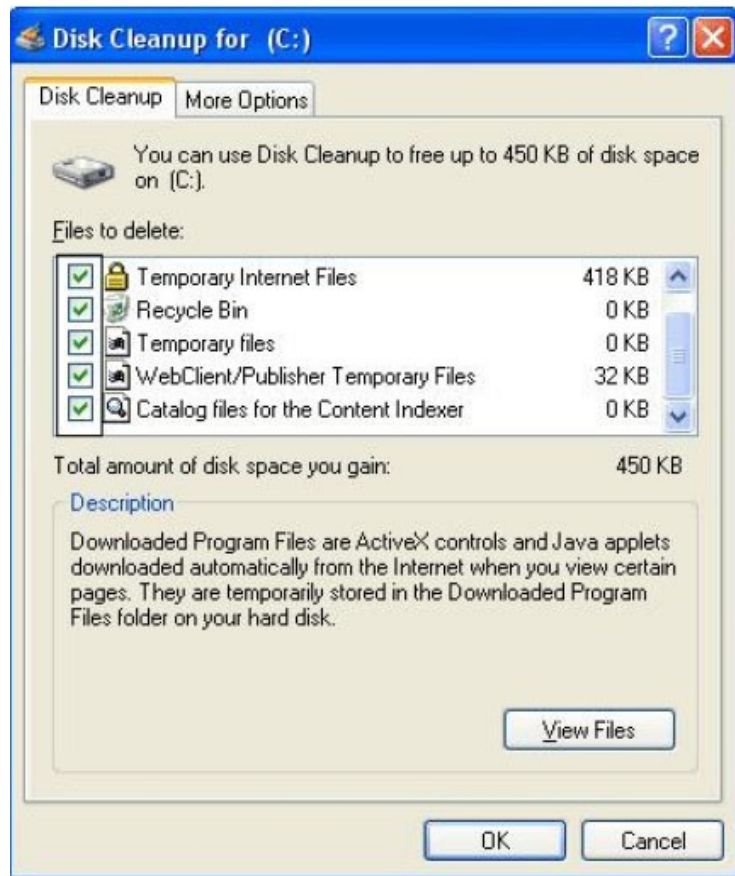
Disk Cleanup for (C:)

Disk Cleanup | More Options

You can use Disk Cleanup to free up to 450 KB of disk space on (C:).

Files to delete:

| | | |
|---|---|---|
| ☑ | Temporary Internet Files | 418 KB |
| ☑ | Recycle Bin | 0 KB |
| ☑ | Temporary files | 0 KB |
| ☑ | WebClient/Publisher Temporary Files | 32 KB |
| ☑ | Catalog files for the Content Indexer | 0 KB |

Total amount of disk space you gain: 450 KB

Description

Downloaded Program Files are ActiveX controls and Java applets downloaded automatically from the Internet when you view certain pages. They are temporarily stored in the Downloaded Program Files folder on your hard disk.

View Files

OK Cancel